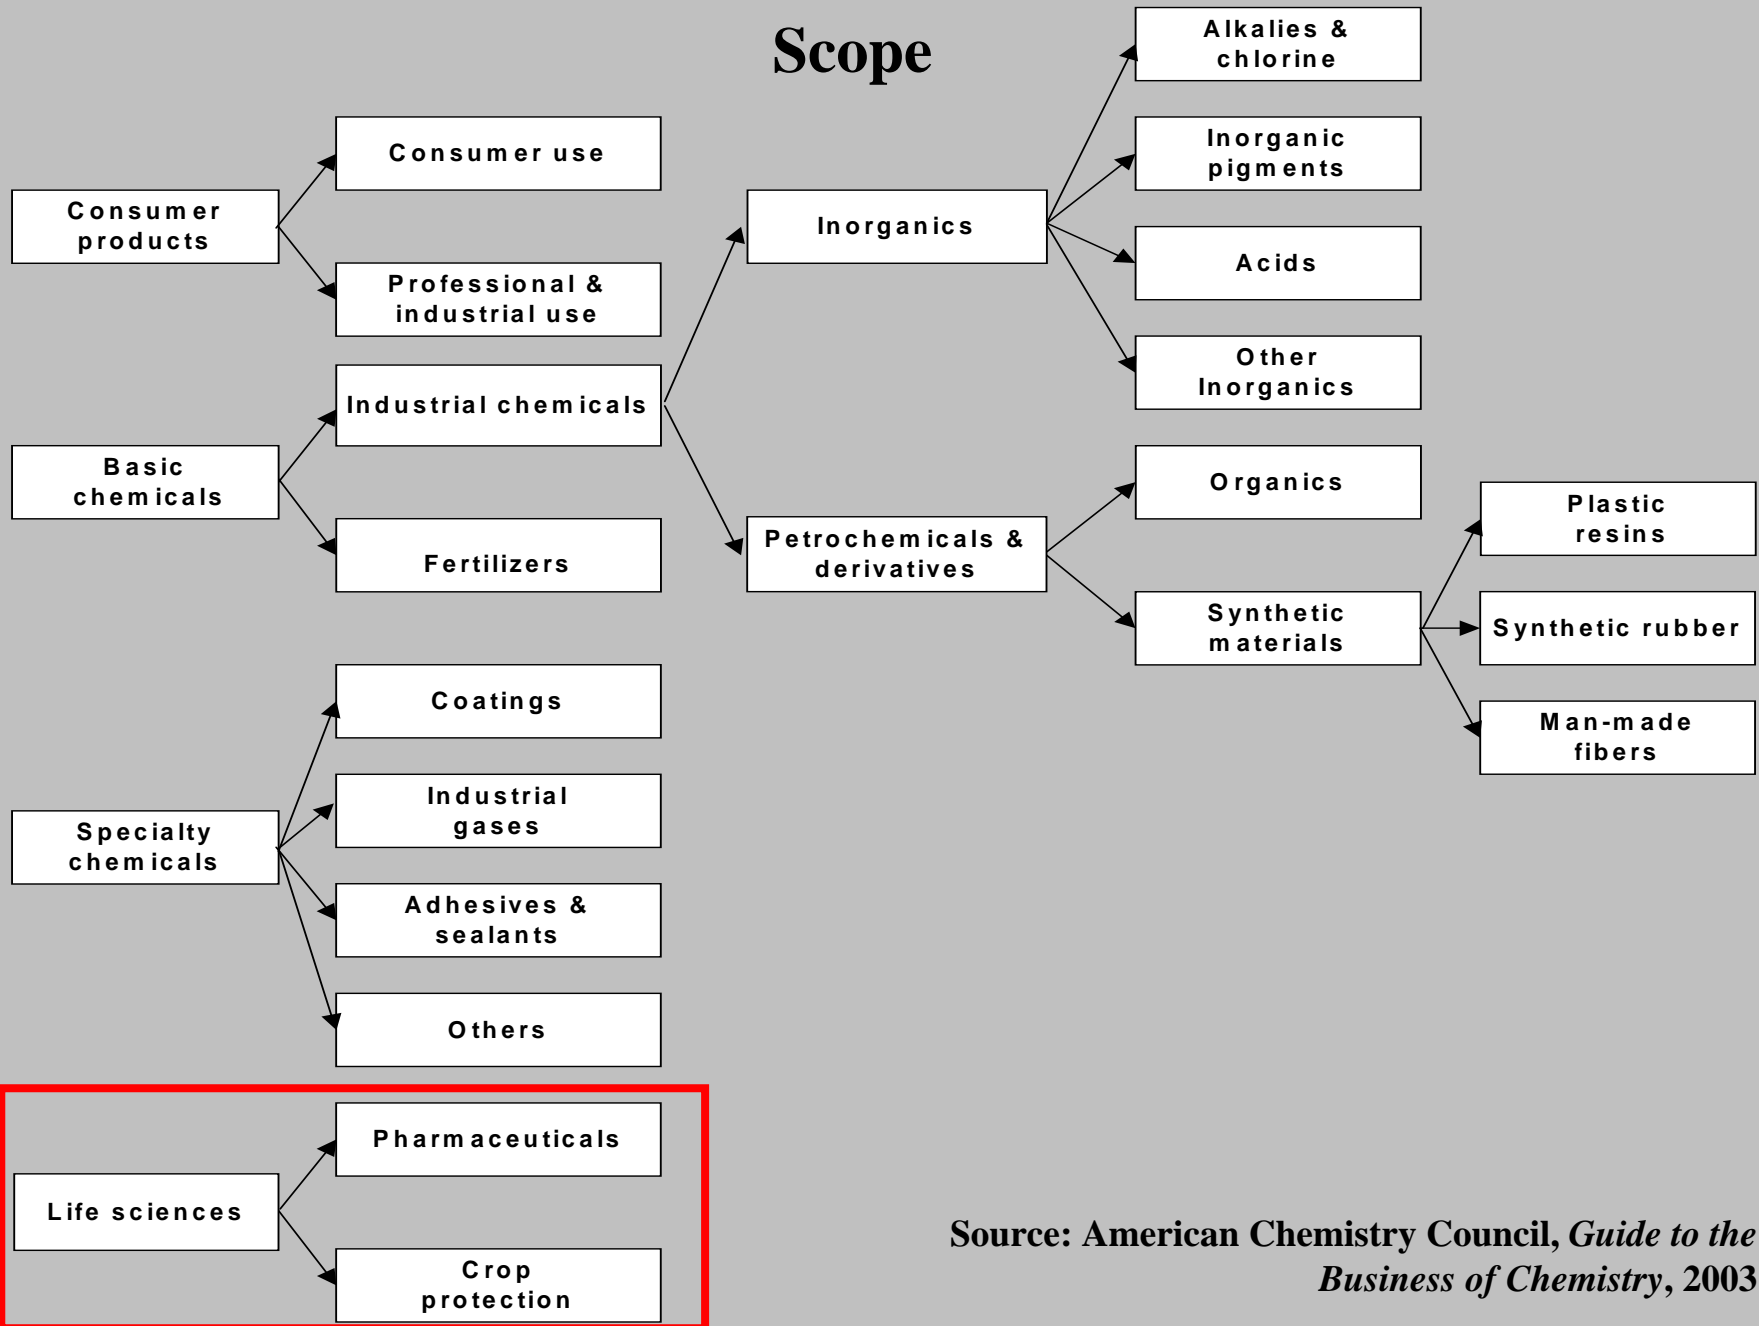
Scope

Consumer products

Consumer use

Professional & industrial use

Basic chemicals

Industrial chemicals

Fertilizers

Inorganics

Alkalies & chlorine

Inorganic pigments

Acids

Other Inorganics

Petrochemicals & derivatives

Organics

Synthetic materials

Plastic resins

Synthetic rubber

Man-made fibers

Specialty chemicals

Coatings

Industrial gases

Adhesives & sealants

Others

Life sciences

Pharmaceuticals

Crop protection

Source: American Chemistry Council, *Guide to the Business of Chemistry*, 2003